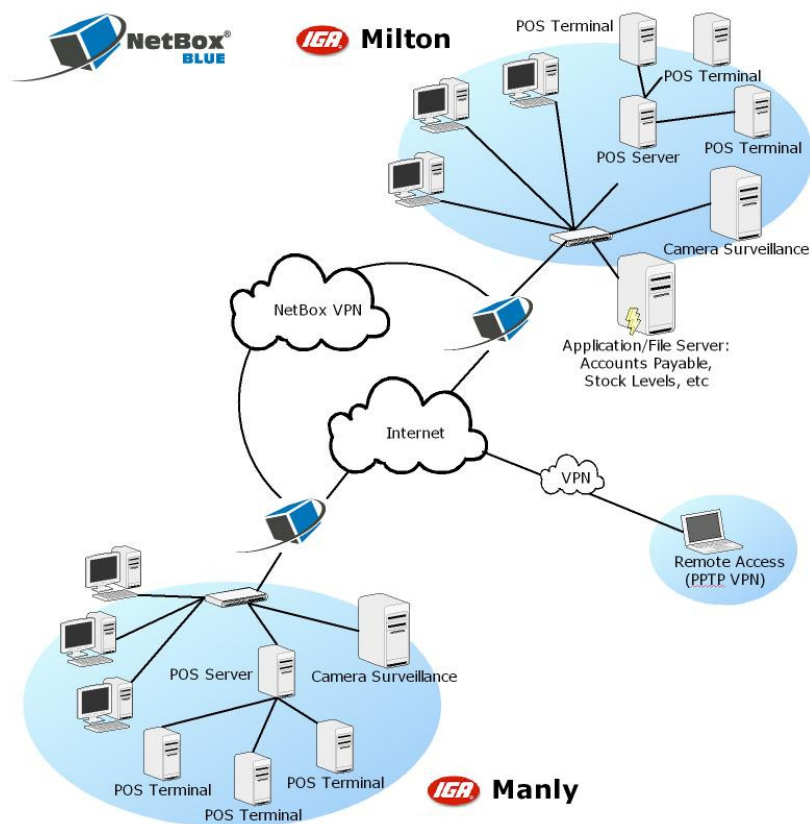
NetBox® BLUE

IGA Milton

POS Terminal

POS Terminal

POS Server

POS Terminal

Camera Surveillance

NetBox VPN

Application/File Server: Accounts Payable, Stock Levels, etc

Internet

VPN

Remote Access (PPTP VPN)

POS Server

Camera Surveillance

POS Terminal

POS Terminal

POS Terminal

IGA Manly